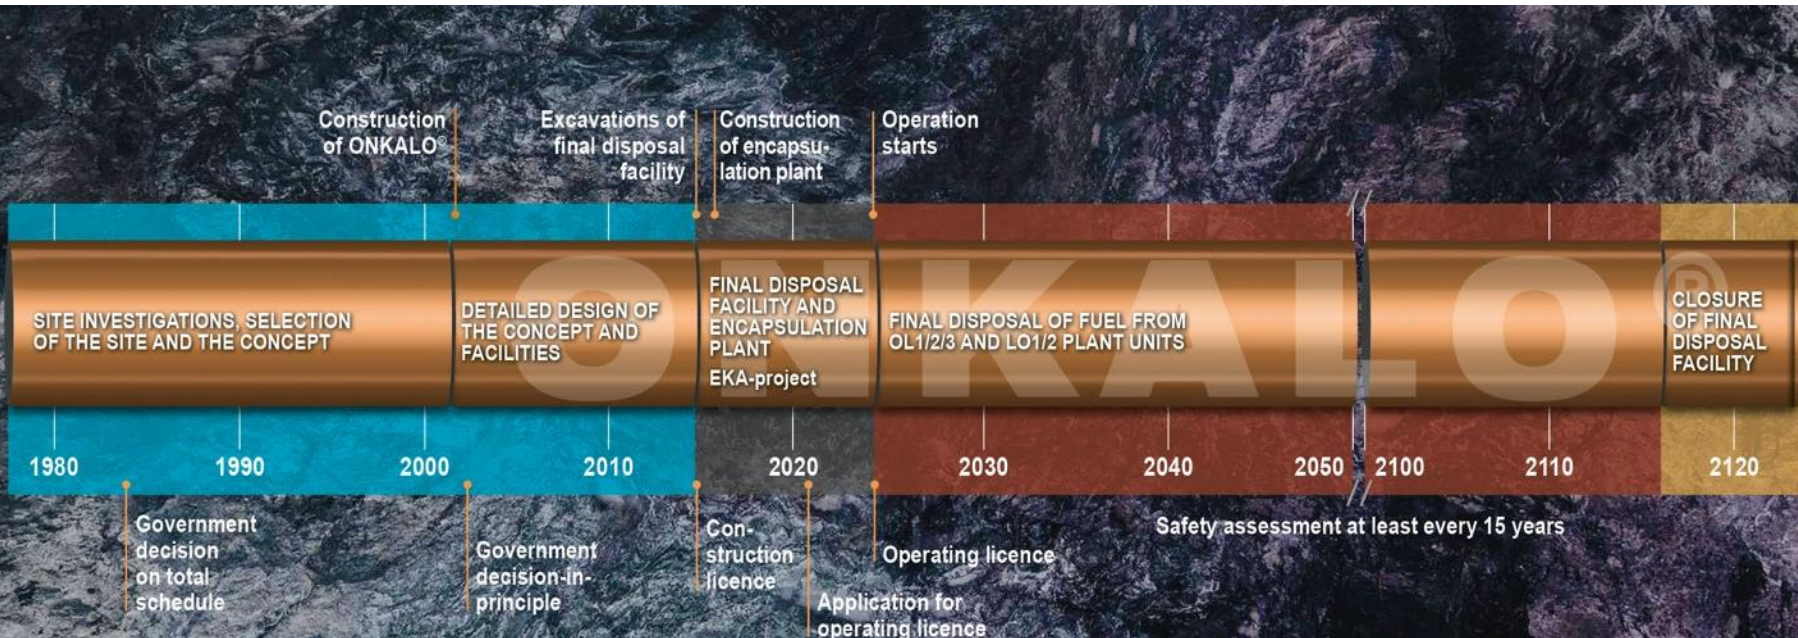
Construction of ONKALO®

Excavations of final disposal facility

Construction of encapsulation plant

Operation starts

SITE INVESTIGATIONS, SELECTION OF THE SITE AND THE CONCEPT

DETAILED DESIGN OF THE CONCEPT AND FACILITIES

FINAL DISPOSAL FACILITY AND ENCAPSULATION PLANT

EKA-project

FINAL DISPOSAL OF FUEL FROM OL1/2/3 AND LO1/2 PLANT UNITS

CLOSURE OF FINAL DISPOSAL FACILITY

ONKALO®

1980 1990 2000 2010 2020 2030 2040 2050 2100 2110 2120

Government decision on total schedule

Government decision-in-principle

Construction licence

Application for operating licence

Operating licence

Safety assessment at least every 15 years